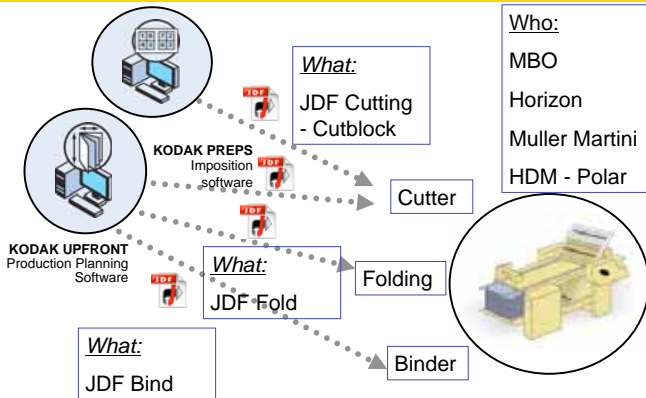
What:
JDF Cutting - Cutblock

Who:
MBO
Horizon
Muller Martini
HDM - Polar

KODAK PREPS
Imposition software

JDF

JDF

JDF

JDF

Cutter

KODAK UPFRONT
Production Planning Software

What:
JDF Fold

Folding

What:
JDF Bind

Binder